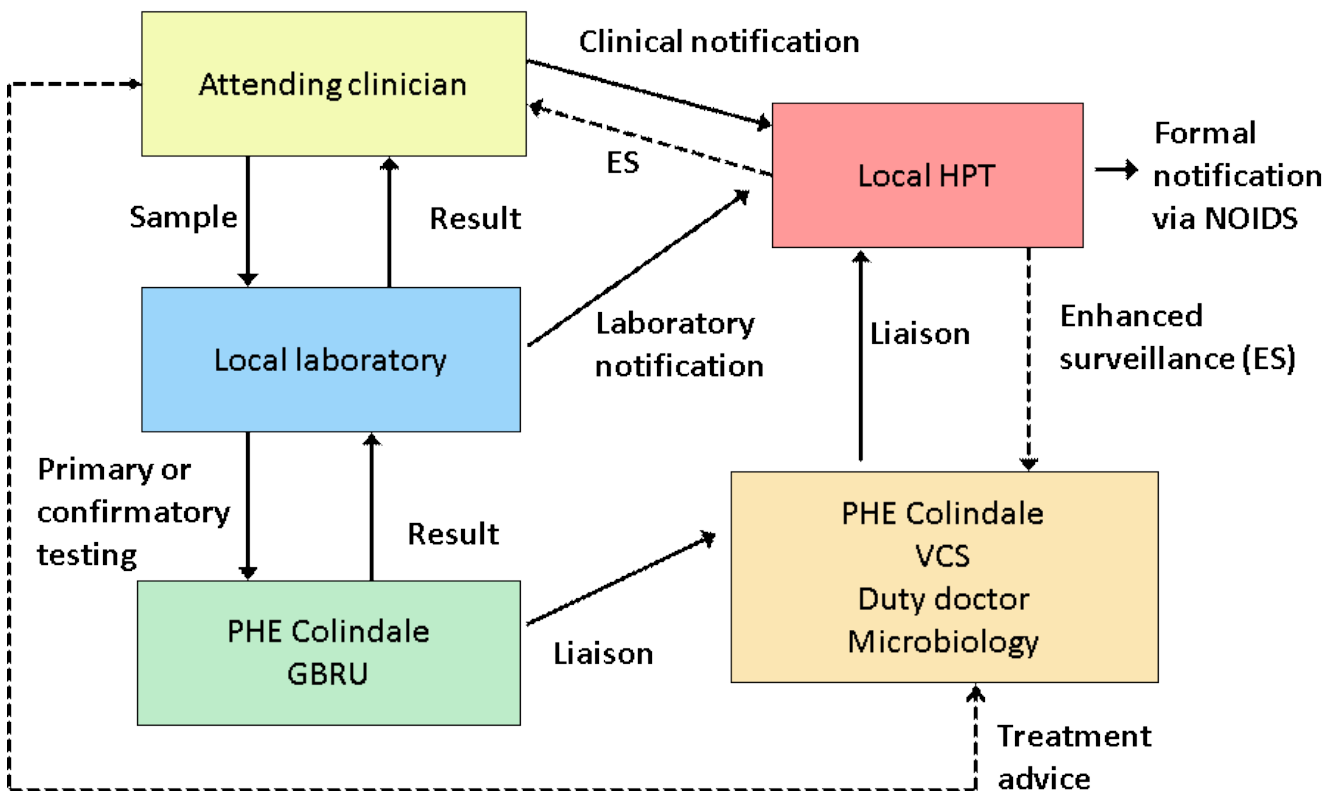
Attending clinician

Clinical notification

ES

Local HPT

Formal notification via NOIDS

Sample

Result

Local laboratory

Laboratory notification

Liaison

Enhanced surveillance (ES)

Primary or confirmatory testing

Result

PHE Colindale GBRU

Liaison

PHE Colindale
VCS
Duty doctor
Microbiology

Treatment advice